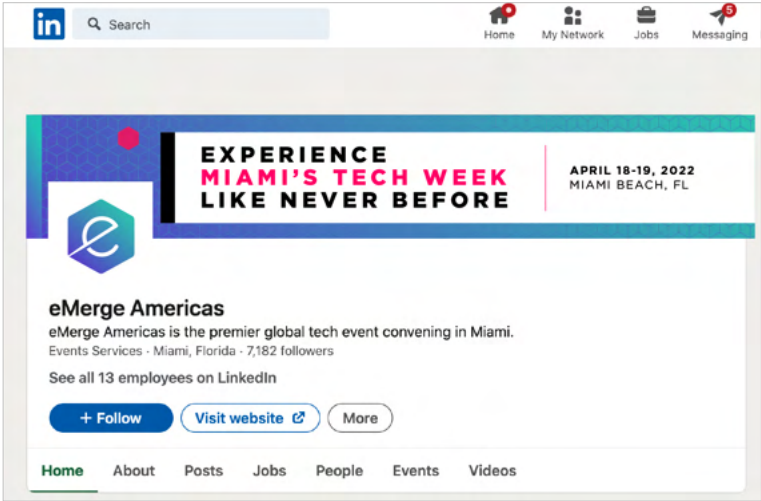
in Search

Home My Network Jobs 5 Messaging

EXPERIENCE
MIAMI'S TECH WEEK
LIKE NEVER BEFORE

APRIL 18-19, 2022
MIAMI BEACH, FL

eMerge Americas
eMerge Americas is the premier global tech event convening in Miami.
Events Services · Miami, Florida · 7,182 followers

See all 13 employees on LinkedIn

+ Follow Visit website More

Home About Posts Jobs People Events Videos